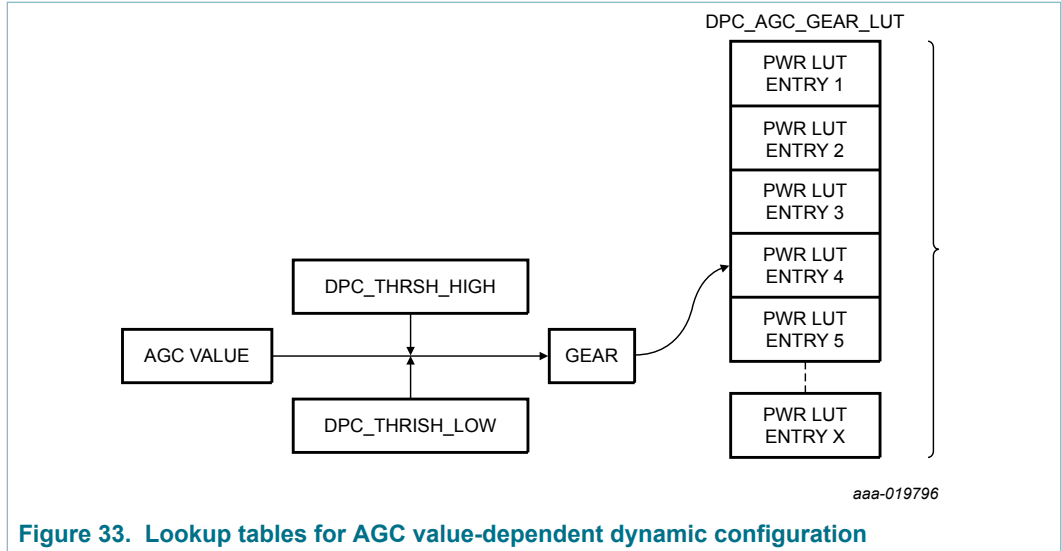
DPC_AGC_GEAR_LUT

PWR LUT ENTRY 1

PWR LUT ENTRY 2

PWR LUT ENTRY 3

PWR LUT ENTRY 4

PWR LUT ENTRY 5

PWR LUT ENTRY X

DPC_THRSH_HIGH

AGC VALUE

GEAR

DPC_THRISH_LOW

aaa-019796

Figure 33. Lookup tables for AGC value-dependent dynamic configuration